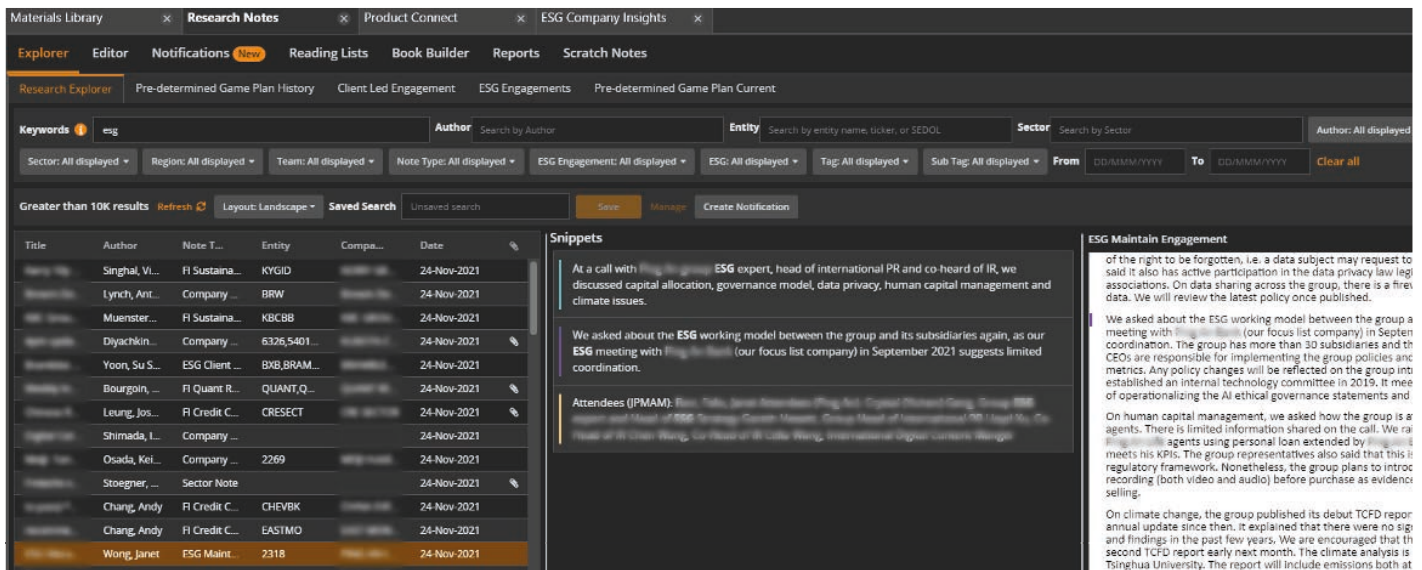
Materials Library × Research Notes × Product Connect × ESG Company Insights ×

Explorer Editor Notifications New Reading Lists Book Builder Reports Scratch Notes

Research Explorer Pre-determined Game Plan History Client Led Engagement ESG Engagements Pre-determined Game Plan Current

Keywords esg Author Search by Author Entity Search by entity name, ticker, or SEDOL Sector Search by Sector Author: All displayed

Sector: All displayed Region: All displayed Team: All displayed Note Type: All displayed ESG Engagement: All displayed ESG: All displayed Tag: All displayed Sub Tag: All displayed From DD/MMM/YYYY To DD/MMM/YYYY Clear all

Greater than 10K results Refresh Layout: Landscape Saved Search Unsaved search Save Manage Create Notification

| Title | Author | Note T... | Entity | Compa... | Date |
|---|---|---|---|---|---|
| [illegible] | Singhal, Vi... | FI Sustaina... | KYGID | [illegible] | 24-Nov-2021 |
| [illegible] | Lynch, Ant... | Company ... | BRW | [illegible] | 24-Nov-2021 |
| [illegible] | Muenster... | FI Sustaina... | KBCBB | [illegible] | 24-Nov-2021 |
| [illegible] | Diyachkin... | Company ... | 6326,5401... | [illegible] | 24-Nov-2021 |
| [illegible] | Yoon, Su S... | ESG Client ... | BXB,BRAM... | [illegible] | 24-Nov-2021 |
| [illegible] | Bourgoin, ... | FI Quant R... | QUANT,Q... | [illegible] | 24-Nov-2021 |
| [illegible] | Leung, Jos... | FI Credit C... | CRESECT | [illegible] | 24-Nov-2021 |
| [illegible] | Shimada, I... | Company ... | | | 24-Nov-2021 |
| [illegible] | Osada, Kei... | Company ... | 2269 | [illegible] | 24-Nov-2021 |
| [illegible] | Stoegner, ... | Sector Note | | | 24-Nov-2021 |
| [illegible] | Chang, Andy | FI Credit C... | CHEVBK | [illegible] | 24-Nov-2021 |
| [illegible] | Chang, Andy | FI Credit C... | EASTMO | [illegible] | 24-Nov-2021 |
| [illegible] | Wong, Janet | ESG Maint... | 2318 | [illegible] | 24-Nov-2021 |

Snippets

At a call with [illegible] ESG expert, head of international PR and co-heard of IR, we discussed capital allocation, governance model, data privacy, human capital management and climate issues.

We asked about the ESG working model between the group and its subsidiaries again, as our ESG meeting with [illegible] (our focus list company) in September 2021 suggests limited coordination.

Attendees (JPMAM): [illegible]

ESG Maintain Engagement

of the right to be forgotten, i.e. a data subject may request to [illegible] said it also has active participation in the data privacy law legi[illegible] associations. On data sharing across the group, there is a firew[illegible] data. We will review the latest policy once published.

We asked about the ESG working model between the group a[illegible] meeting with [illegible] (our focus list company) in Septem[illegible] coordination. The group has more than 30 subsidiaries and th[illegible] CEOs are responsible for implementing the group policies and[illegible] metrics. Any policy changes will be reflected on the group intr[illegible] established an internal technology committee in 2019. It mee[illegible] of operationalizing the AI ethical governance statements and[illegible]

On human capital management, we asked how the group is a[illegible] agents. There is limited information shared on the call. We rai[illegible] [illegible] agents using personal loan extended by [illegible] meets his KPIs. The group representatives also said that this is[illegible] regulatory framework. Nonetheless, the group plans to introd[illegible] recording (both video and audio) before purchase as evidence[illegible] selling.

On climate change, the group published its debut TCFD repor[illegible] annual update since then. It explained that there were no sig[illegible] and findings in the past few years. We are encouraged that th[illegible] second TCFD report early next month. The climate analysis is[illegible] Tsinghua University. The report will include emissions both at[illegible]